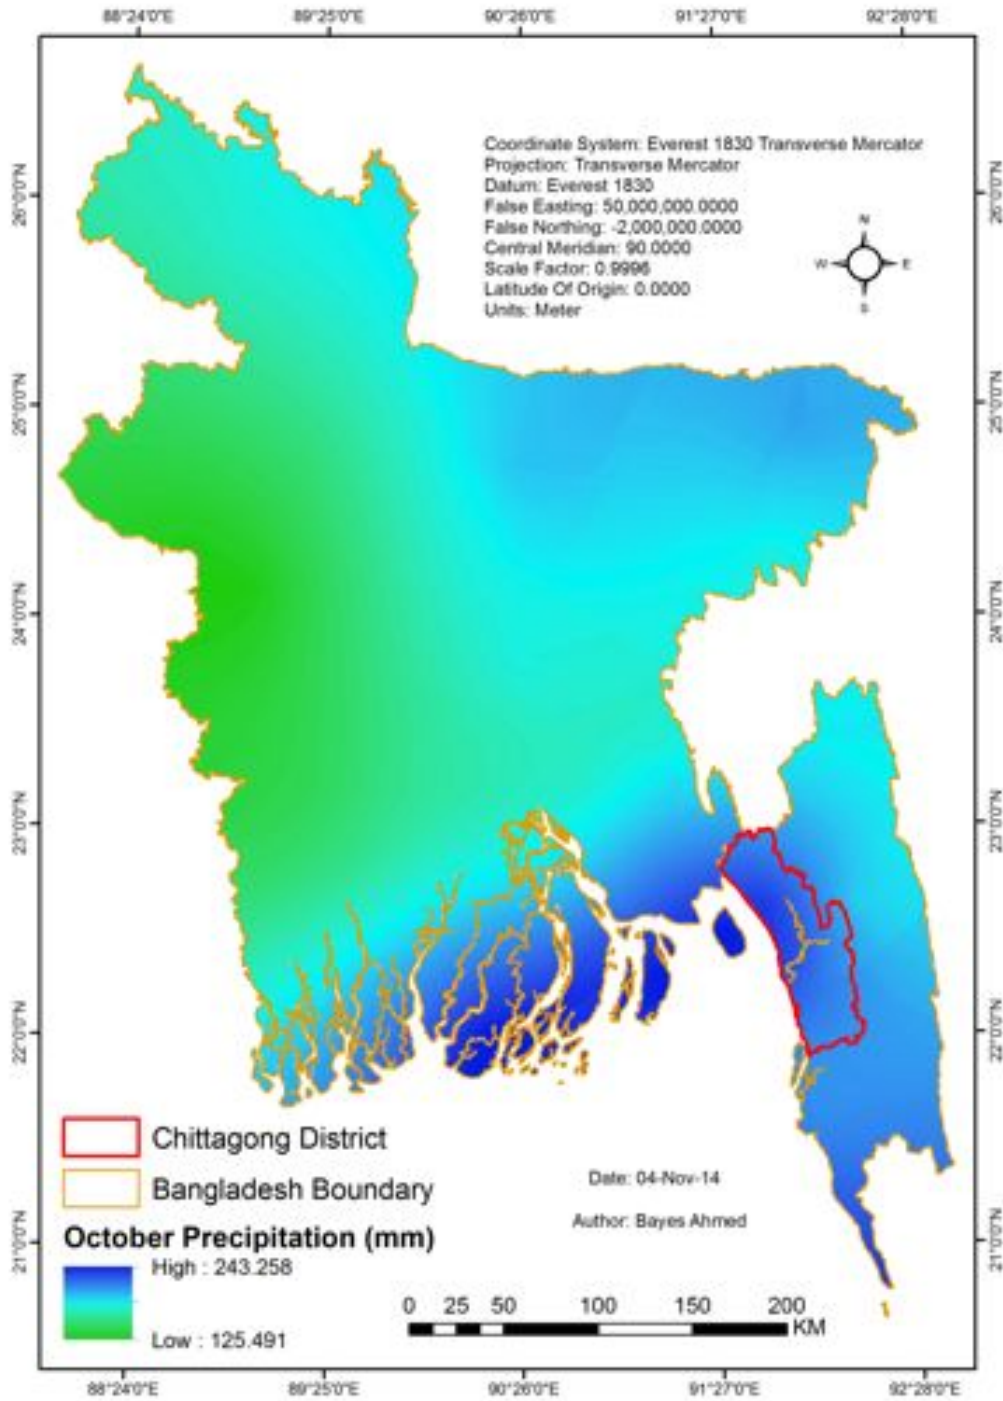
88°24'0"E 89°25'0"E 90°26'0"E 91°27'0"E 92°28'0"E

26°0'0"N
25°0'0"N
24°0'0"N
23°0'0"N
22°0'0"N
21°0'0"N

Coordinate System: Everest 1830 Transverse Mercator
Projection: Transverse Mercator
Datum: Everest 1830
False Easting: 50,000,000.0000
False Northing: -2,000,000.0000
Central Meridian: 90.0000
Scale Factor: 0.9996
Latitude Of Origin: 0.0000
Units: Meter

N
W E
S

Chittagong District
Bangladesh Boundary
October Precipitation (mm)
High : 243.258
Low : 125.491

Date: 04-Nov-14
Author: Bayes Ahmed

0 25 50 100 150 200
KM

88°24'0"E 89°25'0"E 90°26'0"E 91°27'0"E 92°28'0"E

26°0'0"N
25°0'0"N
24°0'0"N
23°0'0"N
22°0'0"N
21°0'0"N